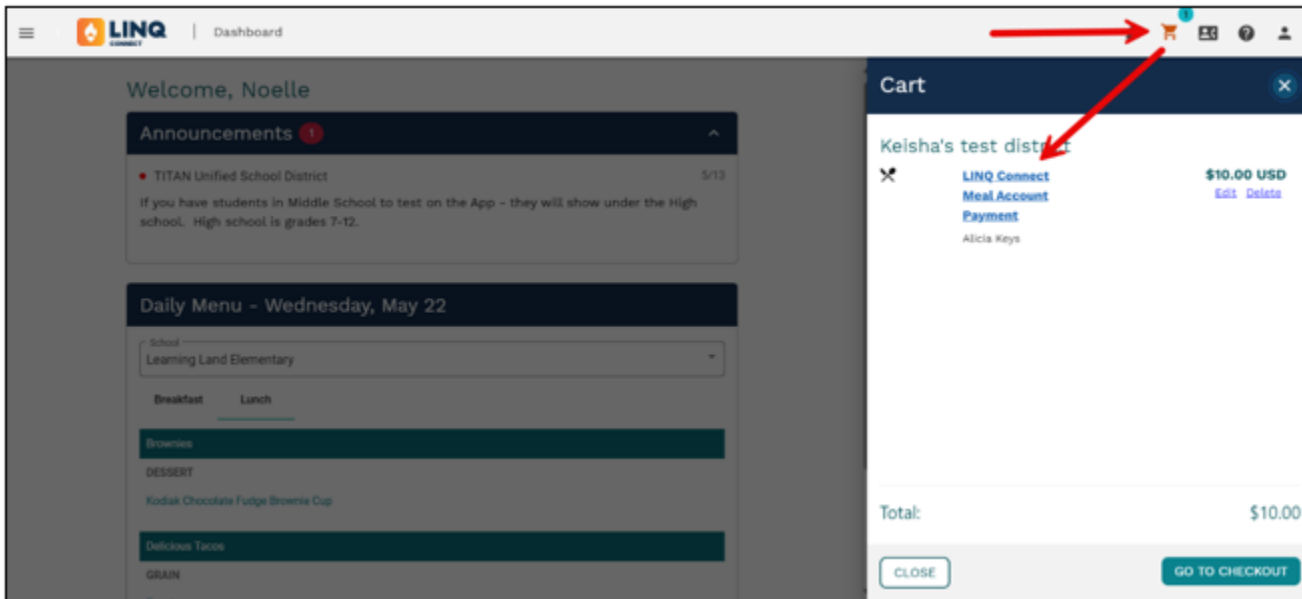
LINQ CONNECT | Dashboard

1

Welcome, Noelle

Announcements 1

TITAN Unified School District 5/13

If you have students in Middle School to test on the App - they will show under the High school. High school is grades 7-12.

Daily Menu - Wednesday, May 22

School
Learning Land Elementary

Breakfast Lunch

Brownies

DESSERT

Kodiak Chocolate Fudge Brownie Cup

Delicious Tacos

GRAIN

Cart

Keisha's test district

LINQ Connect Meal Account Payment

Alicia Keys

$10.00 USD

Edit Delete

Total: $10.00

CLOSE

GO TO CHECKOUT